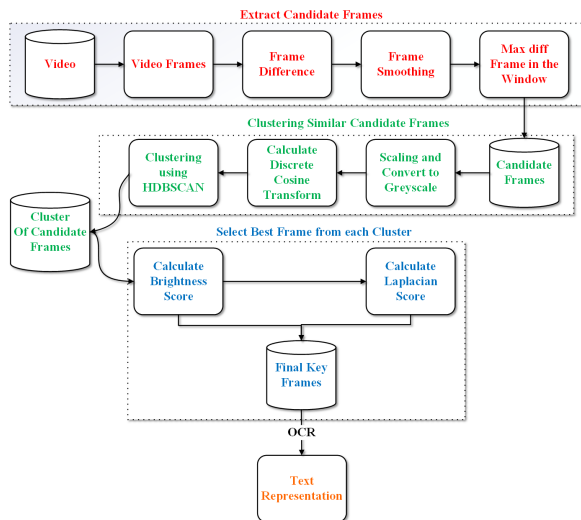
Extract Candidate Frames

Video

Video Frames

Frame Difference

Frame Smoothing

Max diff Frame in the Window

Clustering Similar Candidate Frames

Clustering using HDBSCAN

Calculate Discrete Cosine Transform

Scaling and Convert to Greyscale

Candidate Frames

Cluster Of Candidate Frames

Select Best Frame from each Cluster

Calculate Brightness Score

Calculate Laplacian Score

Final Key Frames

OCR

Text Representation